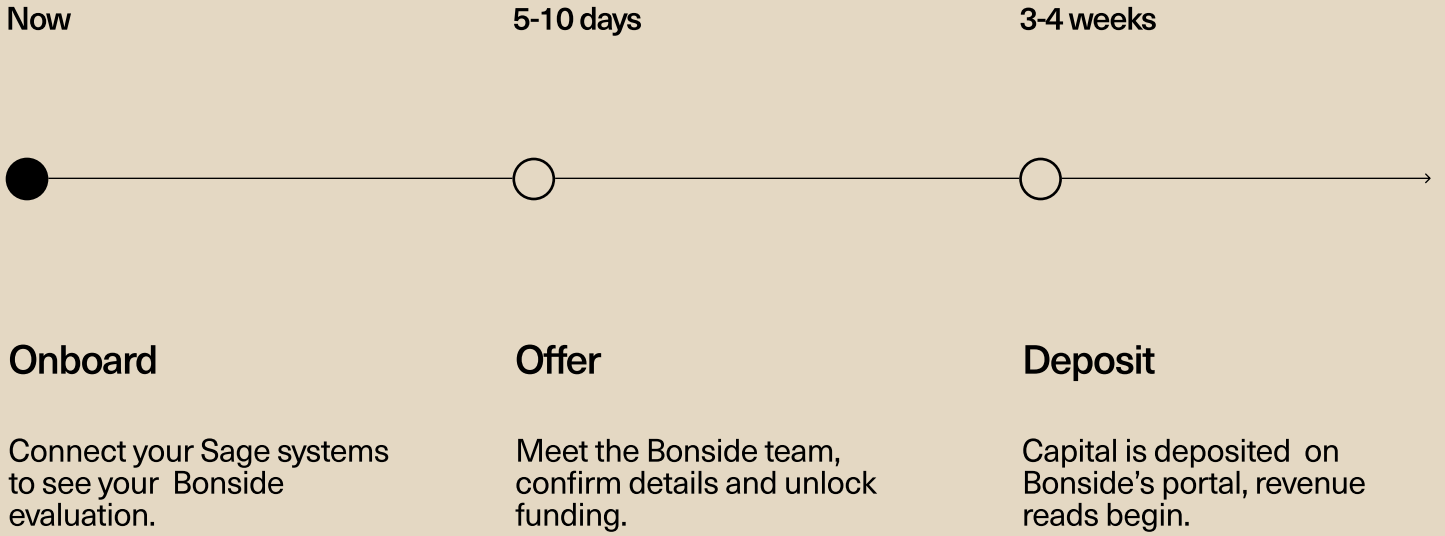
Now

5-10 days

3-4 weeks

Onboard

Connect your Sage systems to see your Bonside evaluation.

Offer

Meet the Bonside team, confirm details and unlock funding.

Deposit

Capital is deposited on Bonside’s portal, revenue reads begin.